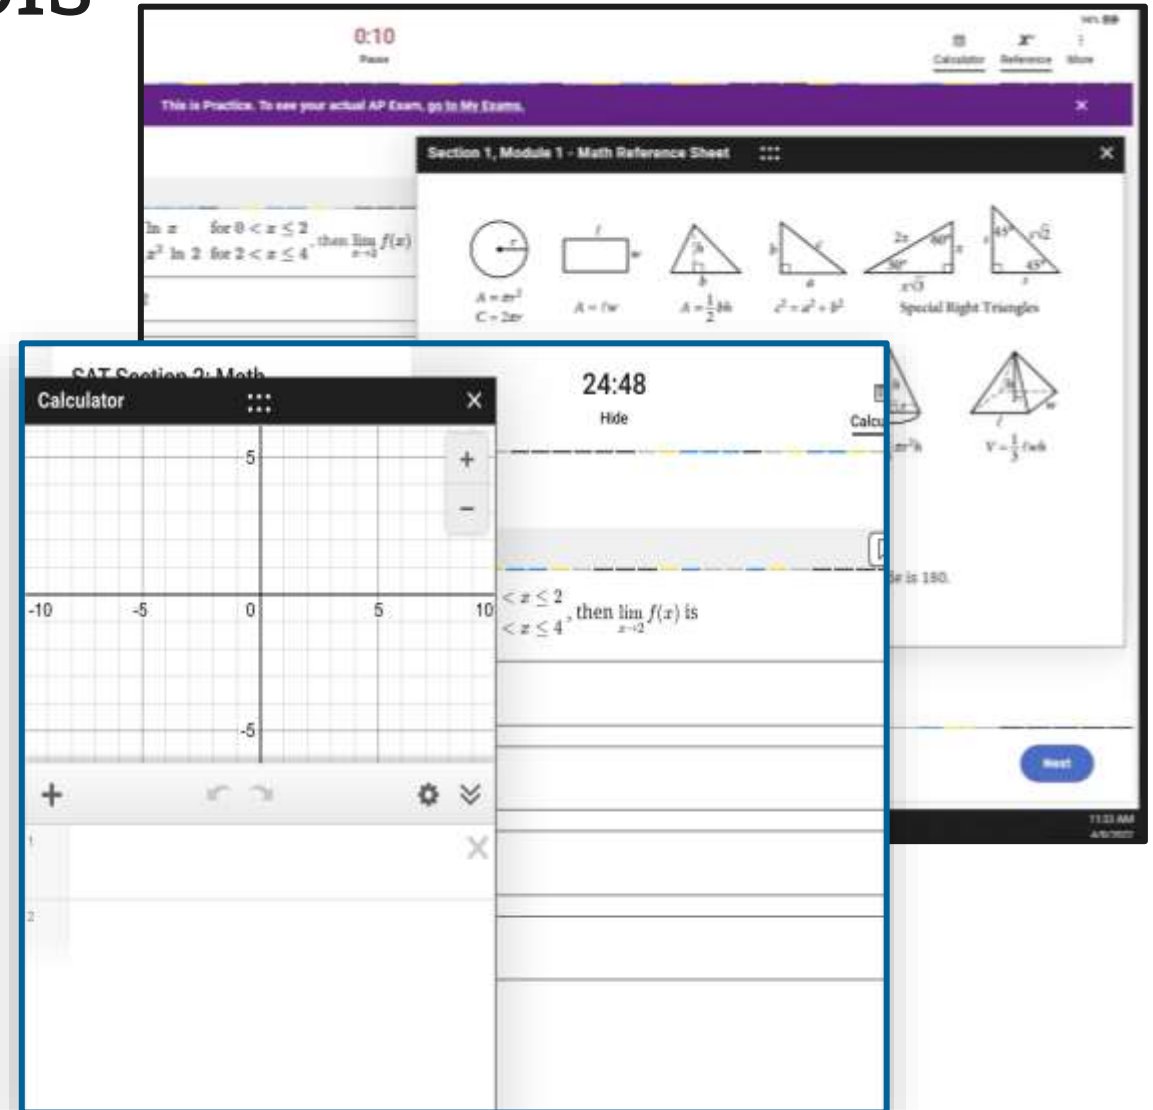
0:10
Pause

Calculator Reference More

This is Practice. To see your actual AP Exam, go to My Exams.

Section 1, Module 1 - Math Reference Sheet

$\ln x$ for $0 < x \leq 2$
$x^2 \ln 2$ for $2 < x \leq 4$, then $\lim_{x \to 2} f(x)$

$A = \pi r^2$
$C = 2\pi r$

$A = \ell w$

$A = \frac{1}{2}bh$

$c^2 = a^2 + b^2$

$2x$ $60°$ $x$ $30°$ $x\sqrt{3}$
$s$ $45°$ $s\sqrt{2}$ $45°$ $s$
Special Right Triangles

$V = \frac{1}{3}\ell wh$

e is 180.

Next

11:33 AM
4/8/2022

SAT Section 2: Math

Calculator

24:48
Hide

Calcu

5
-10 -5 0 5 10
-5

$< x \leq 2$
$< x \leq 4$, then $\lim_{x \to 2} f(x)$ is

1
2